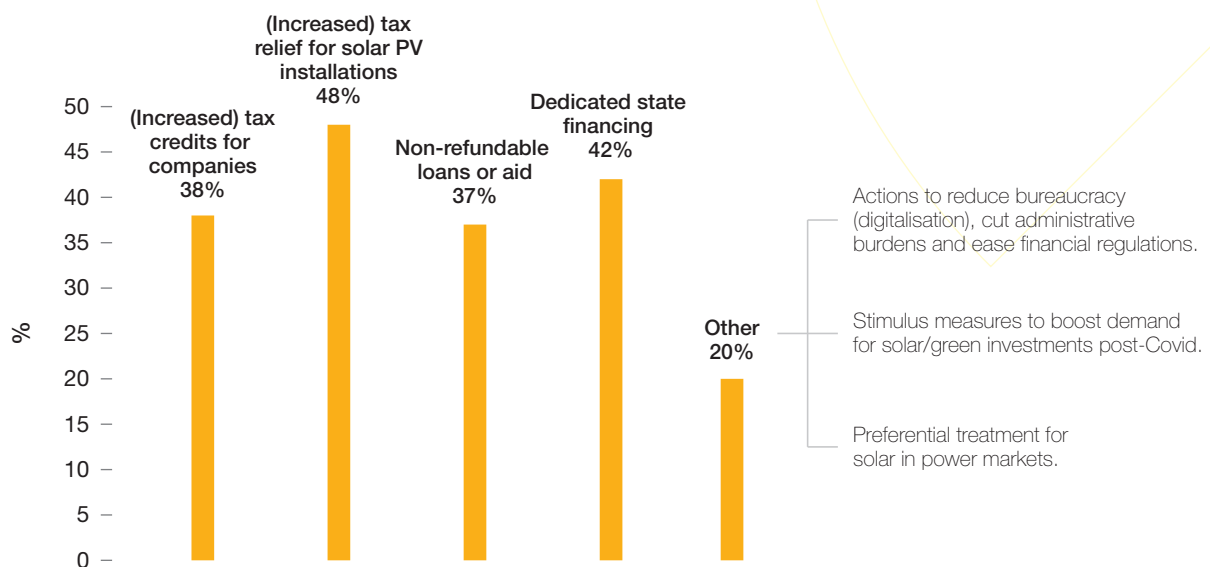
(Increased) tax credits for companies 38%

(Increased) tax relief for solar PV installations 48%

Non-refundable loans or aid 37%

Dedicated state financing 42%

Other 20%

50
45
40
35
30
25
20
15
10
5
0

%

Actions to reduce bureaucracy (digitalisation), cut administrative burdens and ease financial regulations.

Stimulus measures to boost demand for solar/green investments post-Covid.

Preferential treatment for solar in power markets.